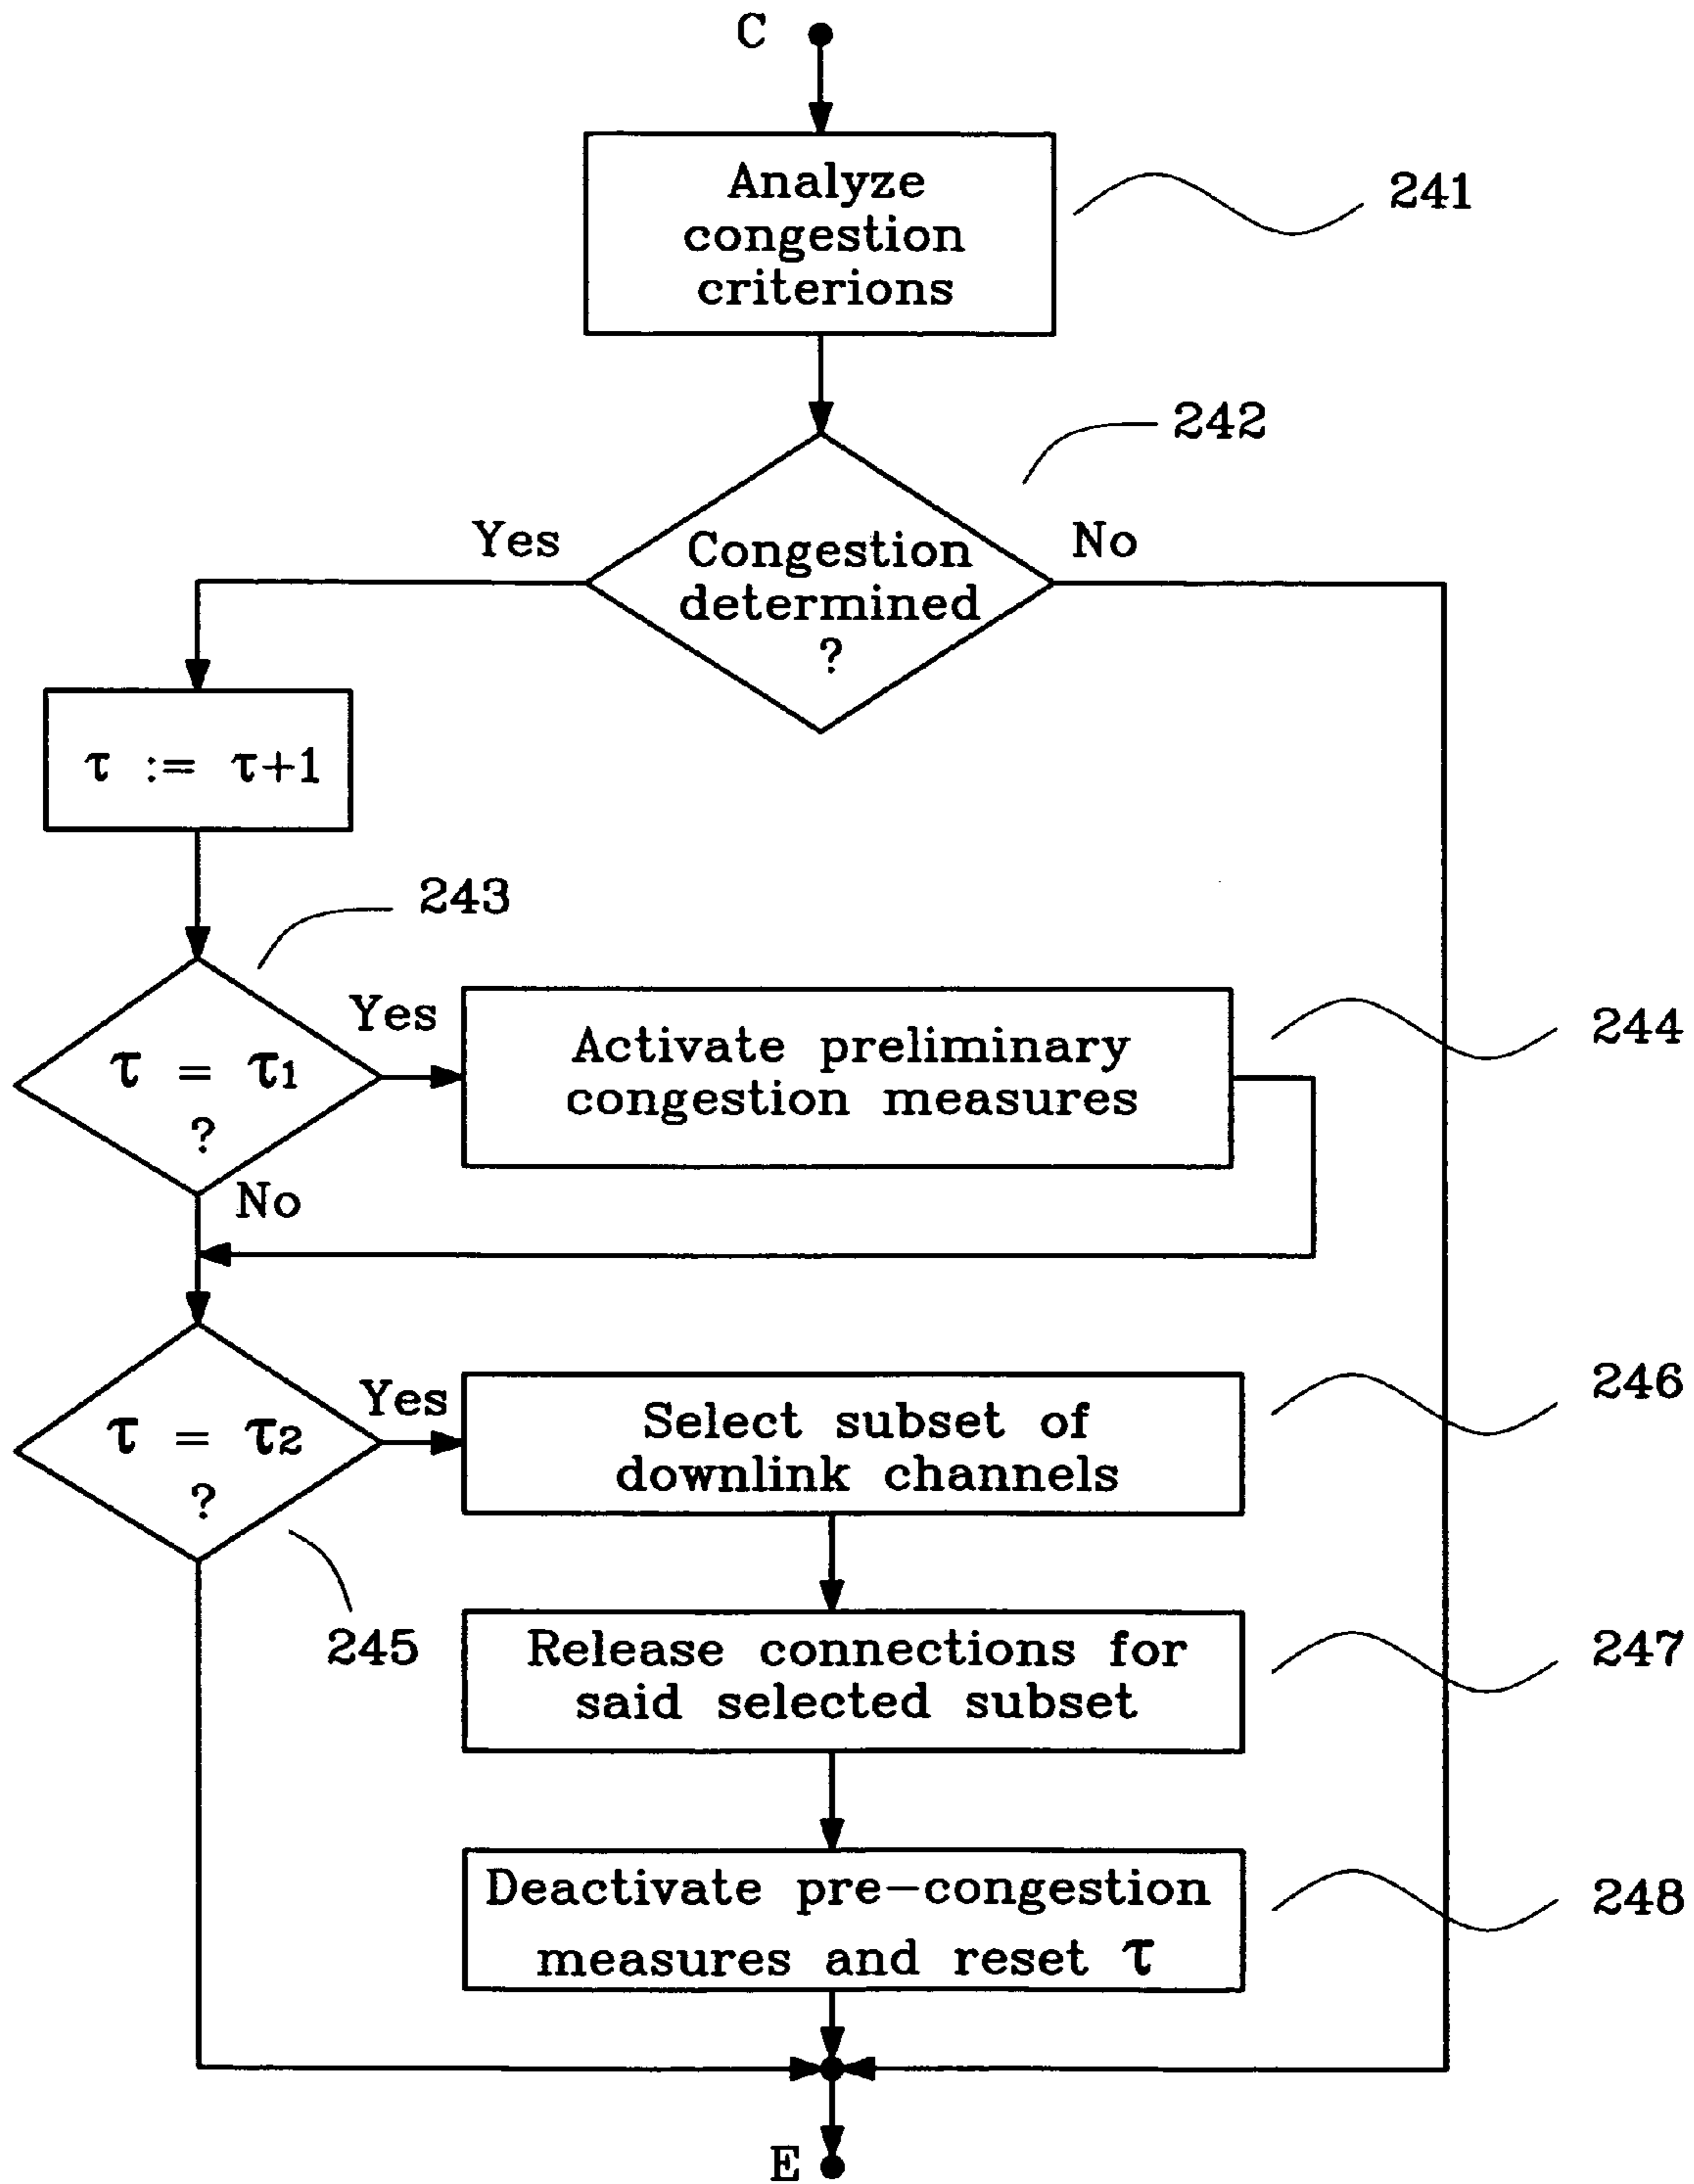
C

Analyze congestion criterions

241

242

Yes

Congestion determined ?

No

$\tau := \tau+1$

243

Yes

$\tau = \tau_1$ ?

Activate preliminary congestion measures

244

No

Yes

$\tau = \tau_2$ ?

Select subset of downlink channels

246

245

Release connections for said selected subset

247

Deactivate pre-congestion measures and reset $\tau$

248

E